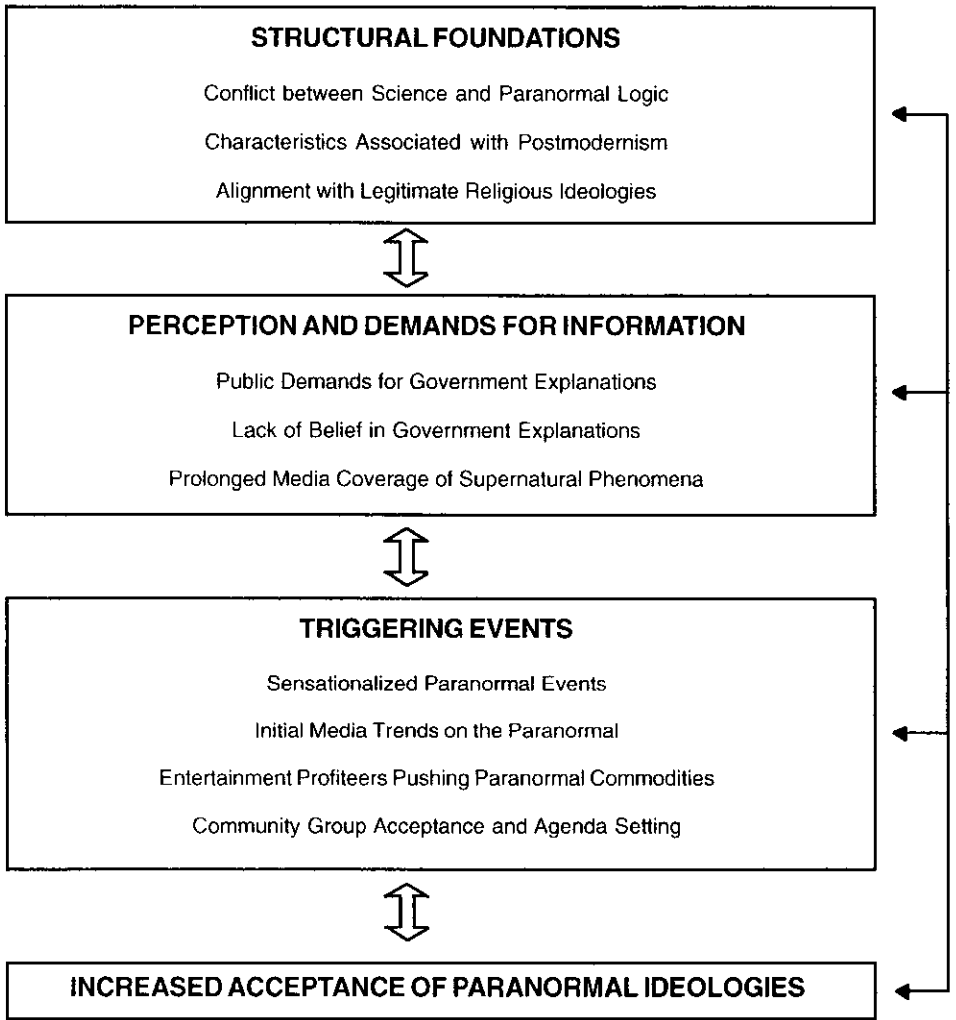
STRUCTURAL FOUNDATIONS

Conflict between Science and Paranormal Logic

Characteristics Associated with Postmodernism

Alignment with Legitimate Religious Ideologies

PERCEPTION AND DEMANDS FOR INFORMATION

Public Demands for Government Explanations

Lack of Belief in Government Explanations

Prolonged Media Coverage of Supernatural Phenomena

TRIGGERING EVENTS

Sensationalized Paranormal Events

Initial Media Trends on the Paranormal

Entertainment Profiteers Pushing Paranormal Commodities

Community Group Acceptance and Agenda Setting

INCREASED ACCEPTANCE OF PARANORMAL IDEOLOGIES